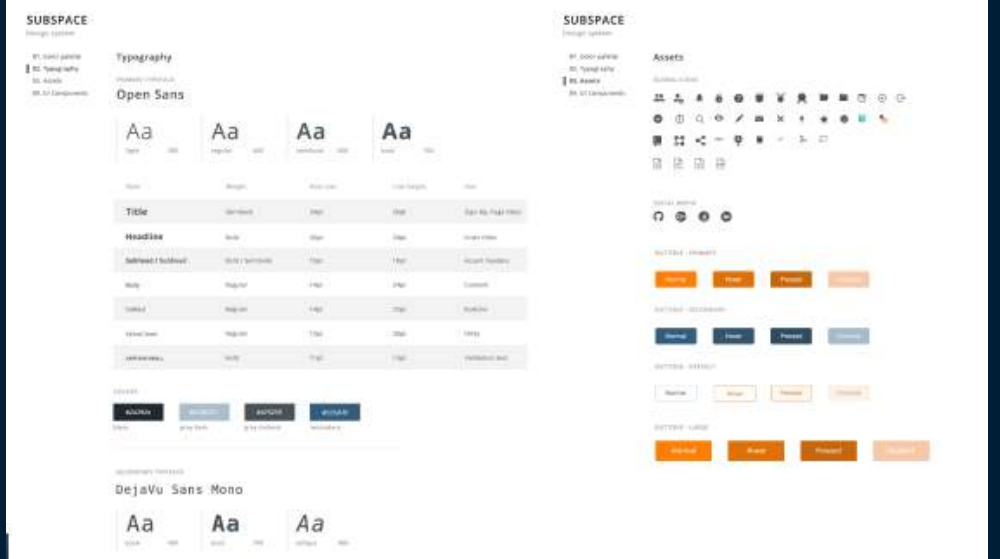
SUBSPACE
Design system

01. Color palette
02. Typography
03. Assets
04. UI Components

Typography

PRIMARY TYPEFACE

Open Sans

Aa
light

Aa
regular

Aa
semibold

Aa
bold

| Style | Weight | Font size | Line height | Use |
|---|---|---|---|---|
| Title | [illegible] | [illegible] | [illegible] | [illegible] |
| Headline | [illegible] | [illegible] | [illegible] | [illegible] |
| Subhead / Subhead | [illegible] | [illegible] | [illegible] | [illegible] |
| Body | Regular | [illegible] | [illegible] | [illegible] |
| Caption | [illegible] | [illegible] | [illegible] | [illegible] |
| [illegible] | Regular | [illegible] | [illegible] | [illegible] |
| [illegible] | Bold | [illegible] | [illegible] | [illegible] |

COLORS

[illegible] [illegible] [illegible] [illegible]

SECONDARY TYPEFACE

DejaVu Sans Mono

Aa
book

Aa
bold

Aa
oblique

SUBSPACE
Design system

01. Color palette
02. Typography
03. Assets
04. UI Components

Assets

GLOBAL ICONS

SOCIAL MEDIA

BUTTONS - PRIMARY

Normal Hover Pressed Disabled

BUTTONS - SECONDARY

Normal Hover Pressed Disabled

BUTTONS - DEFAULT

Normal Hover Pressed Disabled

BUTTONS - LARGE

Normal Hover Pressed Disabled